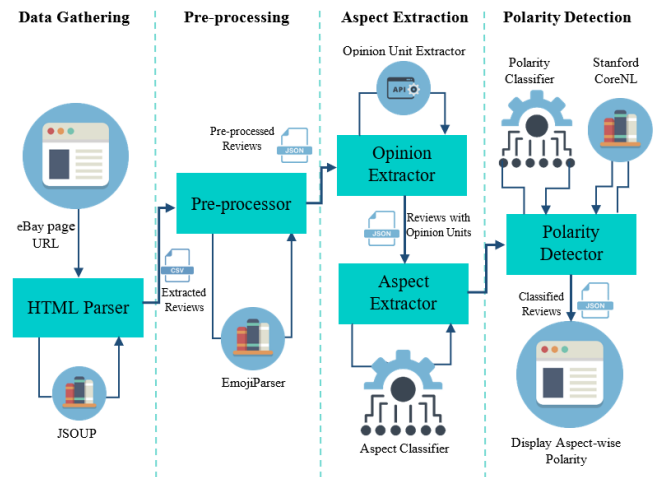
Data Gathering

eBay page URL

HTML Parser

JSOUP

Pre-processing

Pre-processed Reviews

JSON

Pre-processor

CSV

Extracted Reviews

EmojiParser

Aspect Extraction

Opinion Unit Extractor

API

Opinion Extractor

JSON

Reviews with Opinion Units

Aspect Extractor

Aspect Classifier

Polarity Detection

Polarity Classifier

Stanford CoreNL

Polarity Detector

Classified Reviews

JSON

Display Aspect-wise Polarity